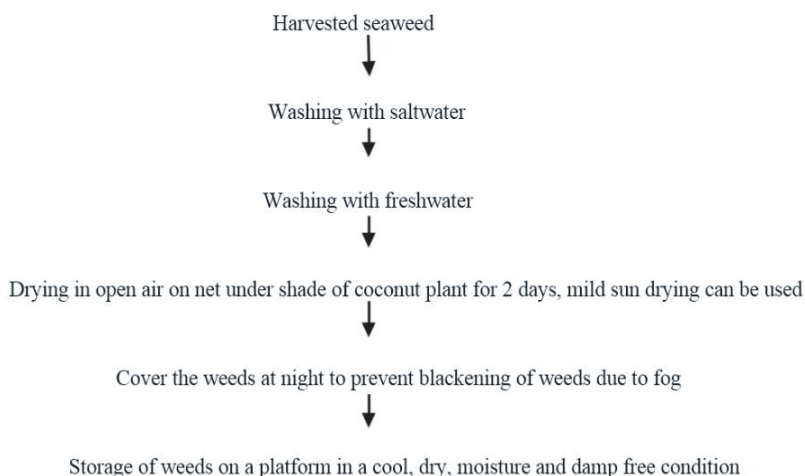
Harvested seaweed

Washing with saltwater

Washing with freshwater

Drying in open air on net under shade of coconut plant for 2 days, mild sun drying can be used

Cover the weeds at night to prevent blackening of weeds due to fog

Storage of weeds on a platform in a cool, dry, moisture and damp free condition